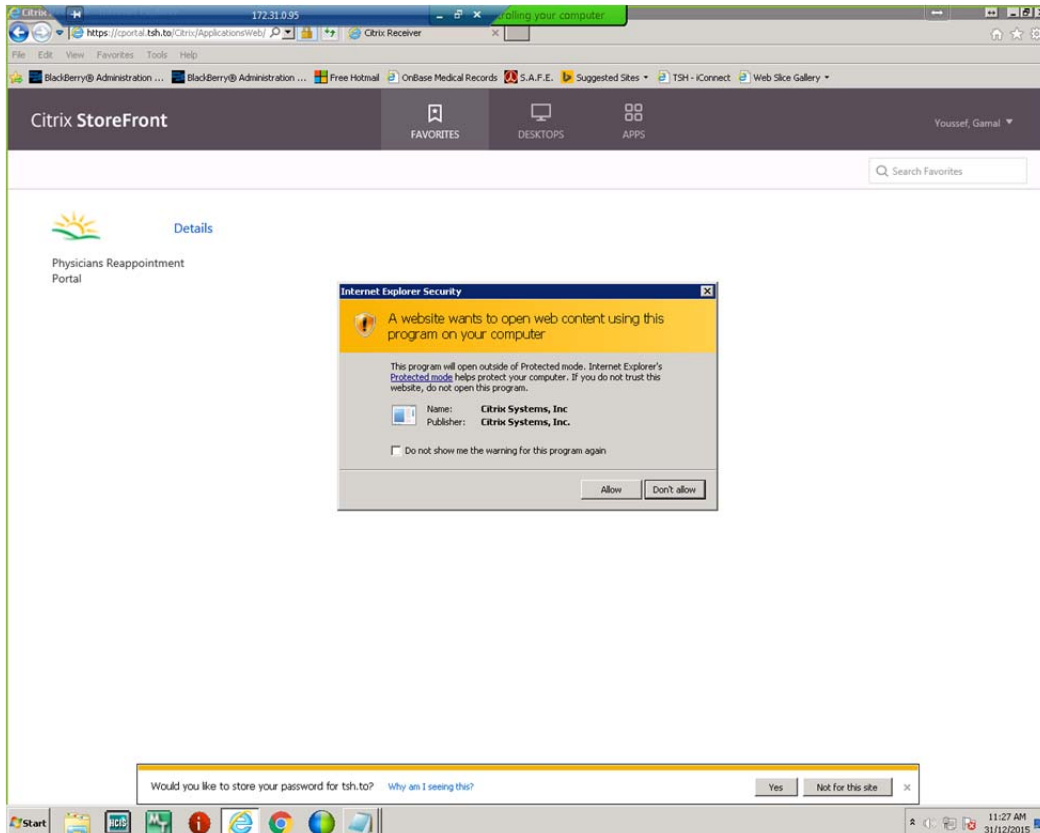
Citrix
172.31.0.95
rolling your computer
https://cportal.tsh.to/Citrix/ApplicationsWeb/
Citrix Receiver
File Edit View Favorites Tools Help
BlackBerry® Administration ... BlackBerry® Administration ... Free Hotmail OnBase Medical Records S.A.F.E. Suggested Sites TSH - iConnect Web Slice Gallery

Citrix StoreFront
FAVORITES
DESKTOPS
APPS
Youssef, Gamal

Search Favorites

Details

Physicians Reappointment Portal

Internet Explorer Security

A website wants to open web content using this program on your computer

This program will open outside of Protected mode. Internet Explorer's Protected mode helps protect your computer. If you do not trust this website, do not open this program.

Name: Citrix Systems, Inc
Publisher: Citrix Systems, Inc.

Do not show me the warning for this program again

Allow
Don't allow

Would you like to store your password for tsh.to? Why am I seeing this?
Yes
Not for this site

Start
11:27 AM
31/12/2015